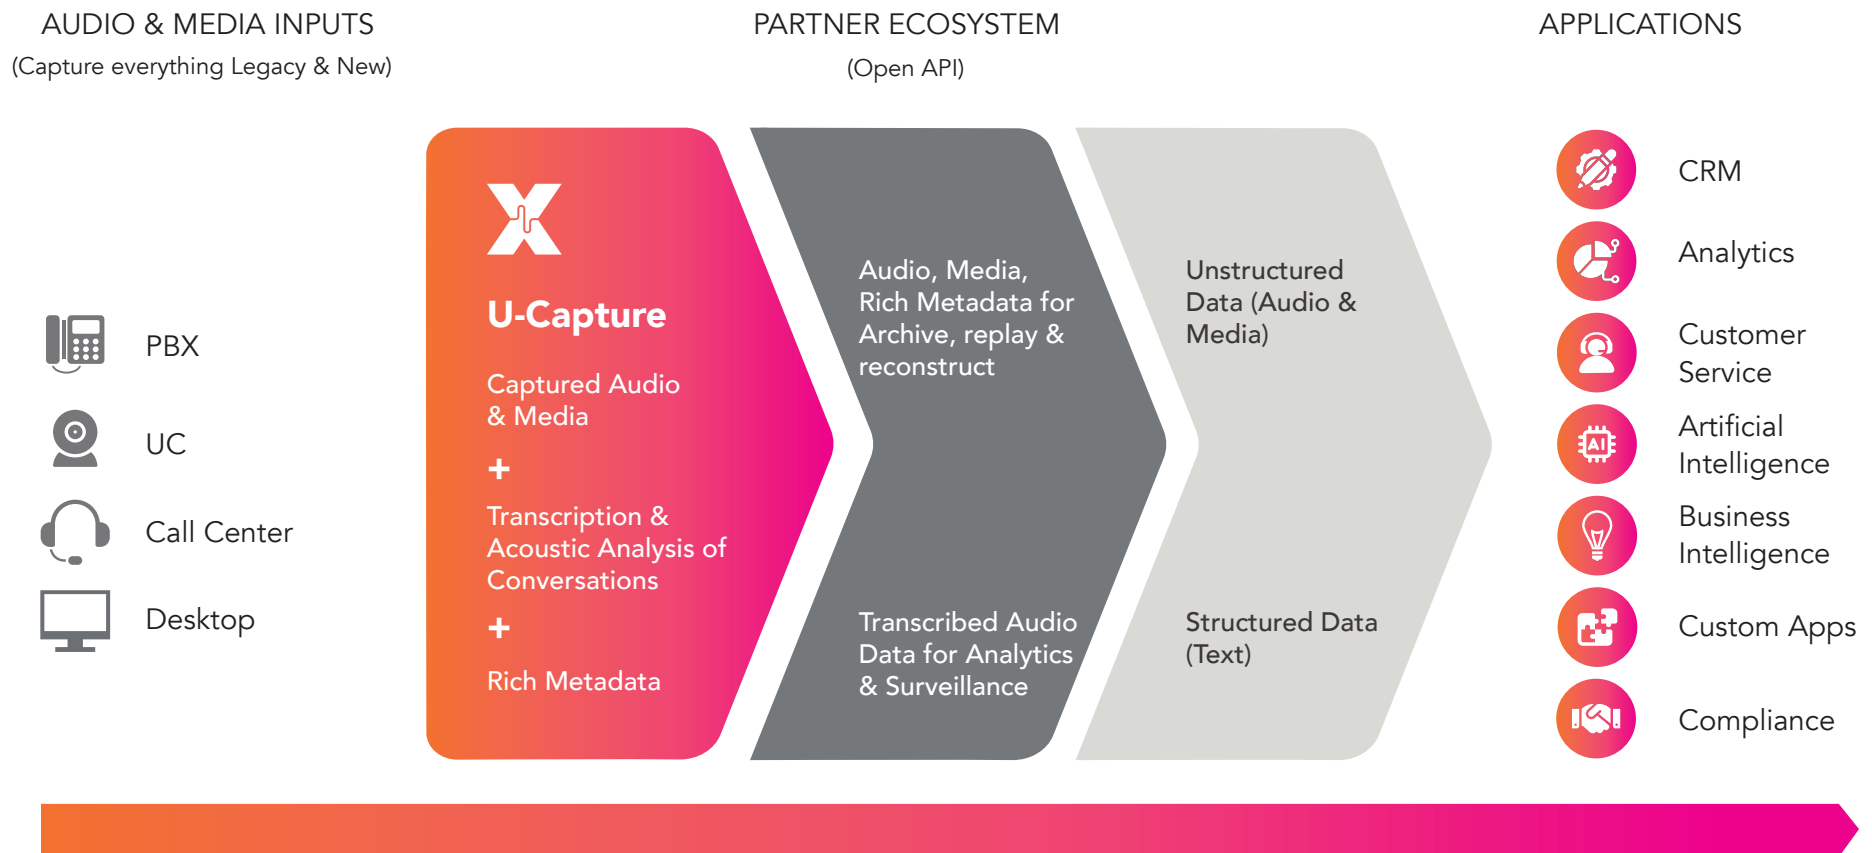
AUDIO & MEDIA INPUTS
(Capture everything Legacy & New)

PBX

UC

Call Center

Desktop

PARTNER ECOSYSTEM
(Open API)

U-Capture

Captured Audio & Media

+

Transcription & Acoustic Analysis of Conversations

+

Rich Metadata

Audio, Media, Rich Metadata for Archive, replay & reconstruct

Transcribed Audio Data for Analytics & Surveillance

Unstructured Data (Audio & Media)

Structured Data (Text)

APPLICATIONS

CRM

Analytics

Customer Service

AI

Artificial Intelligence

Business Intelligence

Custom Apps

Compliance